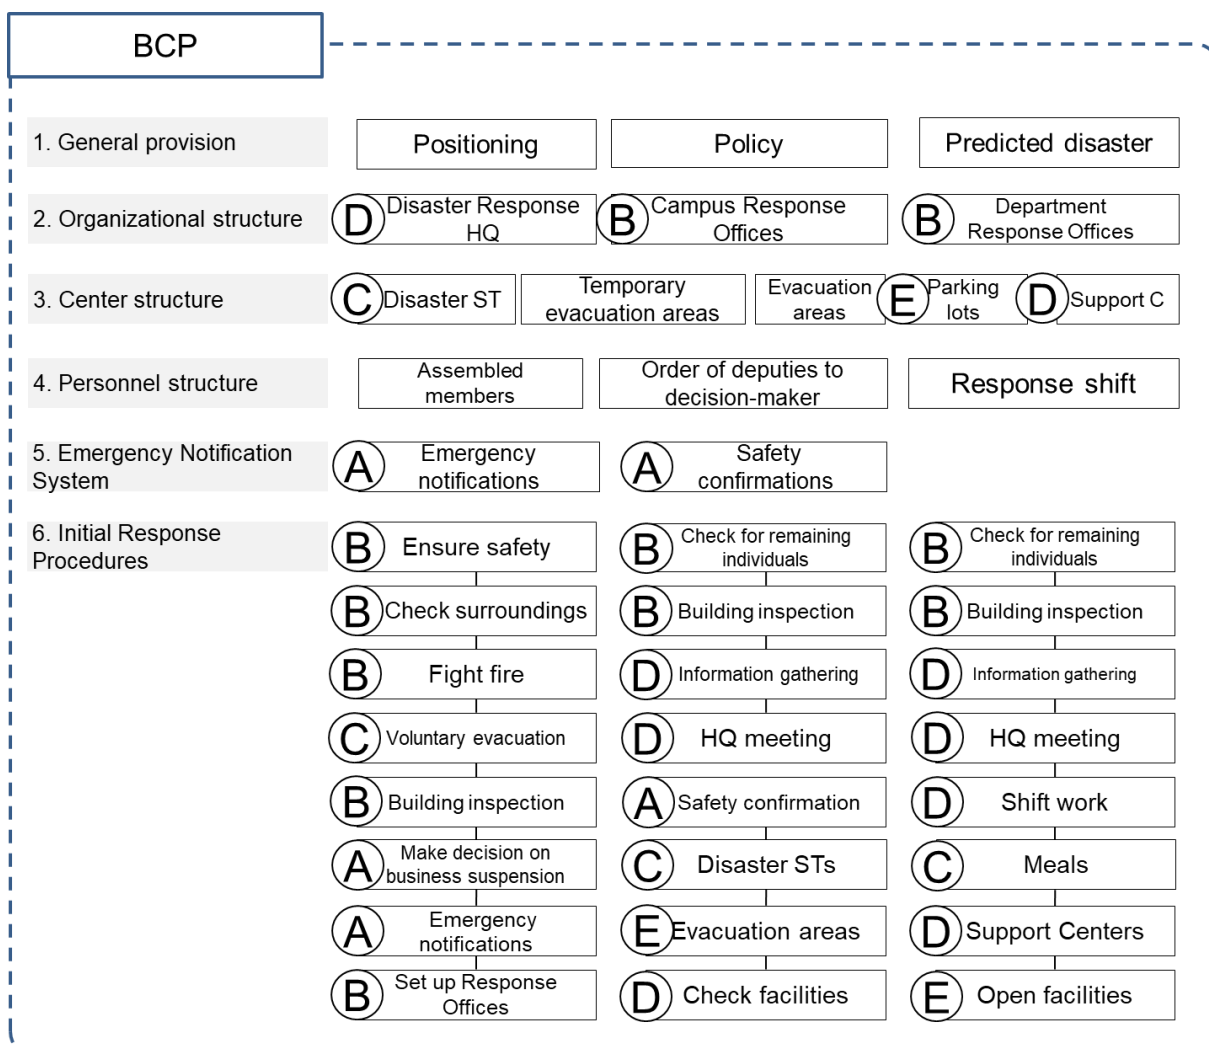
BCP

1. General provision
Positioning
Policy
Predicted disaster

2. Organizational structure
D Disaster Response HQ
B Campus Response Offices
B Department Response Offices

3. Center structure
C Disaster ST
Temporary evacuation areas
Evacuation areas
E Parking lots
D Support C

4. Personnel structure
Assembled members
Order of deputies to decision-maker
Response shift

5. Emergency Notification System
A Emergency notifications
A Safety confirmations

6. Initial Response Procedures
B Ensure safety
B Check surroundings
B Fight fire
C Voluntary evacuation
B Building inspection
A Make decision on business suspension
A Emergency notifications
B Set up Response Offices

B Check for remaining individuals
B Building inspection
D Information gathering
D HQ meeting
A Safety confirmation
C Disaster STs
E Evacuation areas
D Check facilities

B Check for remaining individuals
B Building inspection
D Information gathering
D HQ meeting
D Shift work
C Meals
D Support Centers
E Open facilities